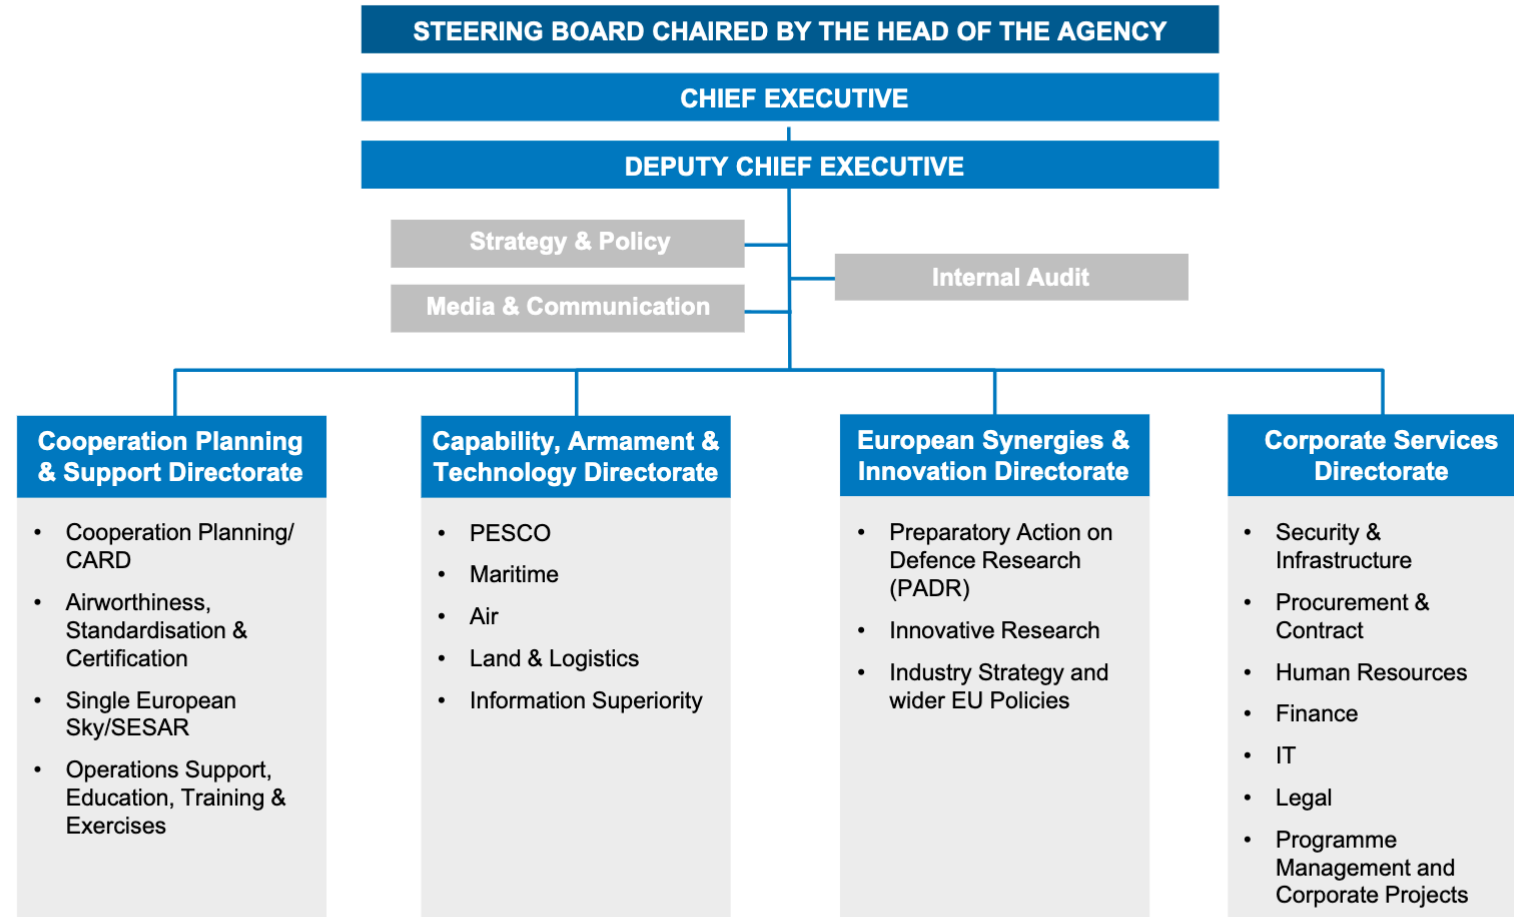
STEERING BOARD CHAIRED BY THE HEAD OF THE AGENCY

CHIEF EXECUTIVE

DEPUTY CHIEF EXECUTIVE

Strategy & Policy

Media & Communication

Internal Audit

Cooperation Planning & Support Directorate

- Cooperation Planning/ CARD
- Airworthiness, Standardisation & Certification
- Single European Sky/SESAR
- Operations Support, Education, Training & Exercises

Capability, Armament & Technology Directorate

- PESCO
- Maritime
- Air
- Land & Logistics
- Information Superiority

European Synergies & Innovation Directorate

- Preparatory Action on Defence Research (PADR)
- Innovative Research
- Industry Strategy and wider EU Policies

Corporate Services Directorate

- Security & Infrastructure
- Procurement & Contract
- Human Resources
- Finance
- IT
- Legal
- Programme Management and Corporate Projects